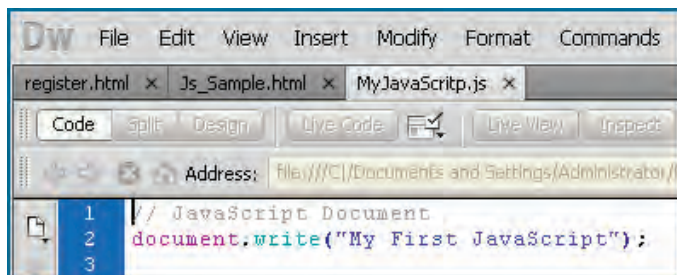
Dw File Edit View Insert Modify Format Commands

register.html × Js_Sample.html × MyJavaScritp.js ×

Code Split Design Live Code Live View Inspect

Address: file:///C|/Documents and Settings/Administrator/

1 // JavaScript Document
2 document.write("My First JavaScript");
3